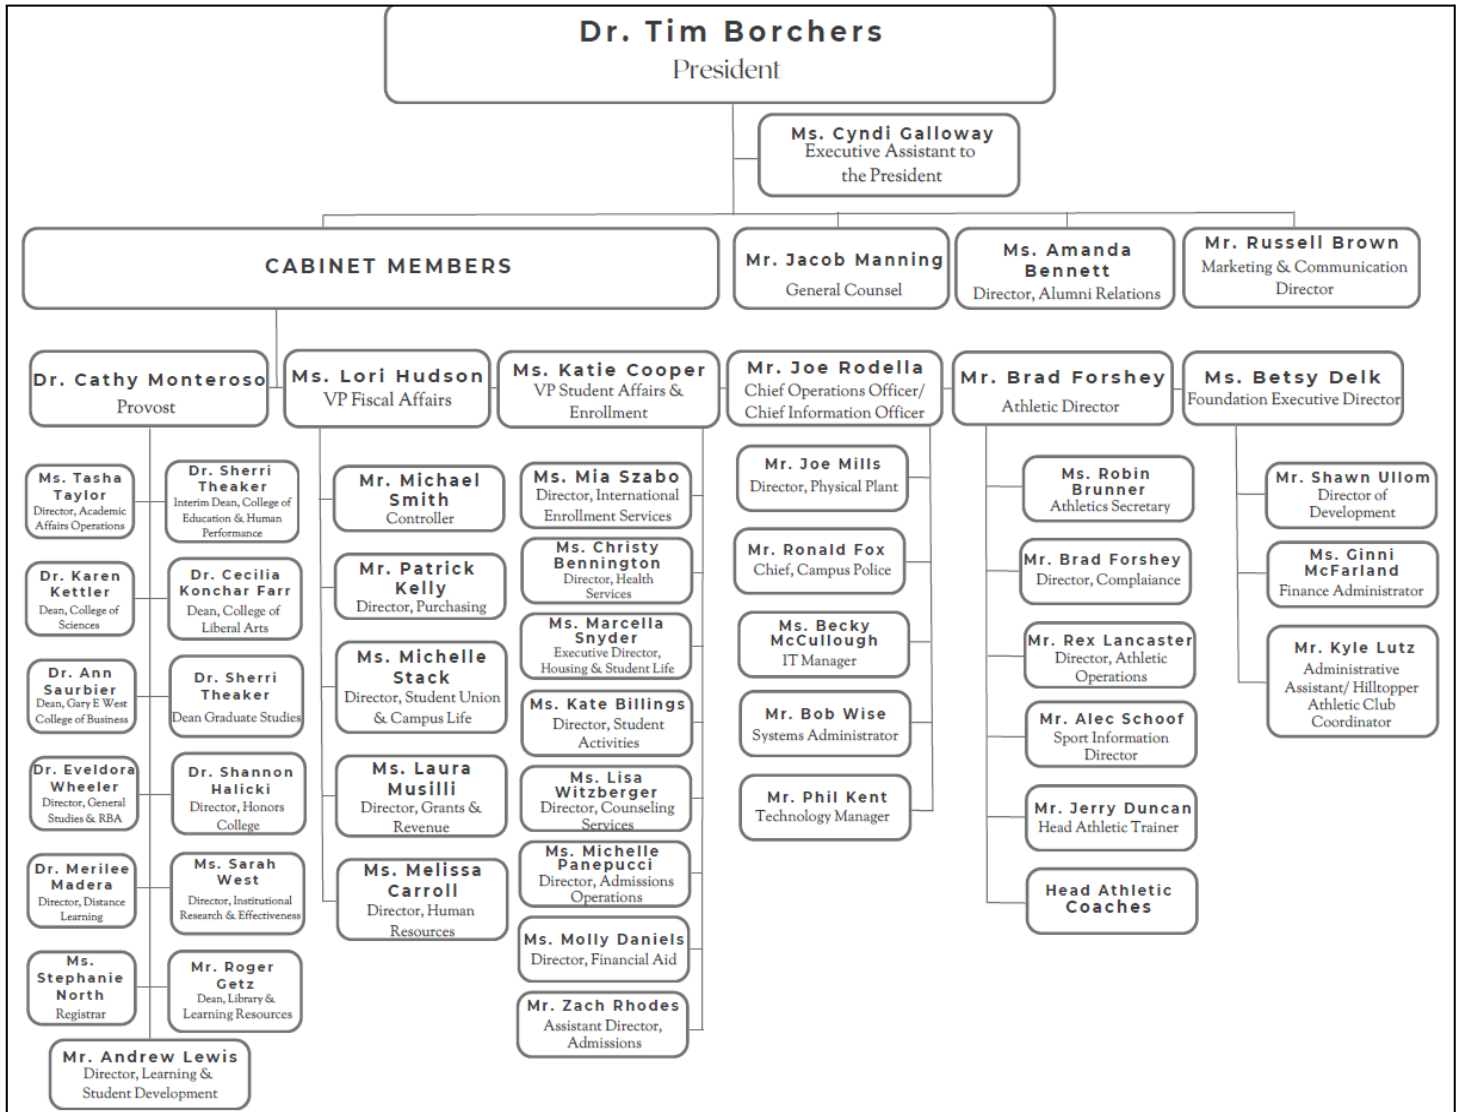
Dr. Tim Borchers
President

Ms. Cyndi Galloway
Executive Assistant to the President

CABINET MEMBERS

Mr. Jacob Manning
General Counsel

Ms. Amanda Bennett
Director, Alumni Relations

Mr. Russell Brown
Marketing & Communication Director

Dr. Cathy Monteroso
Provost

Ms. Tasha Taylor
Director, Academic Affairs Operations

Dr. Sherri Theaker
Interim Dean, College of Education & Human Performance

Dr. Karen Kettler
Dean, College of Sciences

Dr. Cecilia Konchar Farr
Dean, College of Liberal Arts

Dr. Ann Saurbier
Dean, Gary E West College of Business

Dr. Sherri Theaker
Dean Graduate Studies

Dr. Eveldora Wheeler
Director, General Studies & RBA

Dr. Shannon Halicki
Director, Honors College

Dr. Merilee Madera
Director, Distance Learning

Ms. Sarah West
Director, Institutional Research & Effectiveness

Ms. Stephanie North
Registrar

Mr. Roger Getz
Dean, Library & Learning Resources

Mr. Andrew Lewis
Director, Learning & Student Development

Ms. Lori Hudson
VP Fiscal Affairs

Mr. Michael Smith
Controller

Mr. Patrick Kelly
Director, Purchasing

Ms. Michelle Stack
Director, Student Union & Campus Life

Ms. Laura Musilli
Director, Grants & Revenue

Ms. Melissa Carroll
Director, Human Resources

Ms. Katie Cooper
VP Student Affairs & Enrollment

Ms. Mia Szabo
Director, International Enrollment Services

Ms. Christy Bennington
Director, Health Services

Ms. Marcella Snyder
Executive Director, Housing & Student Life

Ms. Kate Billings
Director, Student Activities

Ms. Lisa Witzberger
Director, Counseling Services

Ms. Michelle Panepucci
Director, Admissions Operations

Ms. Molly Daniels
Director, Financial Aid

Mr. Zach Rhodes
Assistant Director, Admissions

Mr. Joe Rodella
Chief Operations Officer/ Chief Information Officer

Mr. Joe Mills
Director, Physical Plant

Mr. Ronald Fox
Chief, Campus Police

Ms. Becky McCullough
IT Manager

Mr. Bob Wise
Systems Administrator

Mr. Phil Kent
Technology Manager

Mr. Brad Forshey
Athletic Director

Ms. Robin Brunner
Athletics Secretary

Mr. Brad Forshey
Director, Complaiance

Mr. Rex Lancaster
Director, Athletic Operations

Mr. Alec Schoof
Sport Information Director

Mr. Jerry Duncan
Head Athletic Trainer

Head Athletic Coaches

Ms. Betsy Delk
Foundation Executive Director

Mr. Shawn Ullom
Director of Development

Ms. Ginni McFarland
Finance Administrator

Mr. Kyle Lutz
Administrative Assistant/ Hilltopper Athletic Club Coordinator